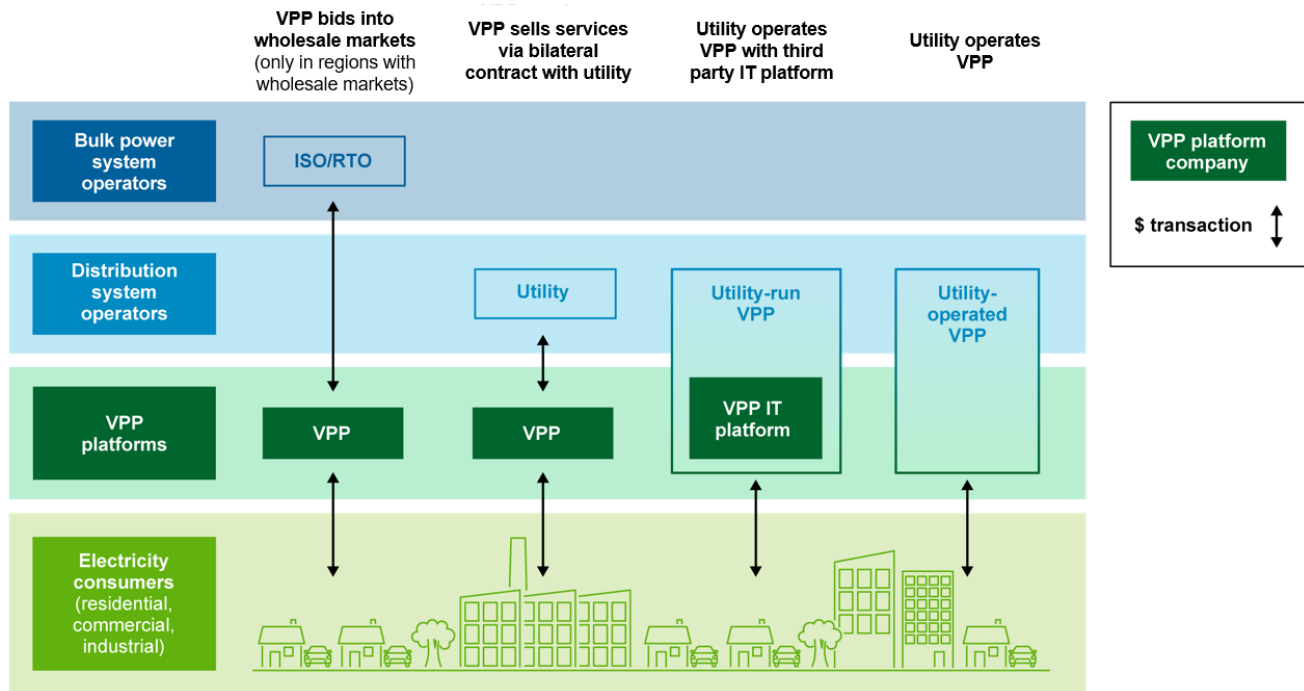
VPP bids into wholesale markets (only in regions with wholesale markets)

VPP sells services via bilateral contract with utility

Utility operates VPP with third party IT platform

Utility operates VPP

VPP platform company

$ transaction

Bulk power system operators

ISO/RTO

Distribution system operators

Utility

Utility-run VPP

Utility-operated VPP

VPP platforms

VPP

VPP

VPP IT platform

Electricity consumers (residential, commercial, industrial)